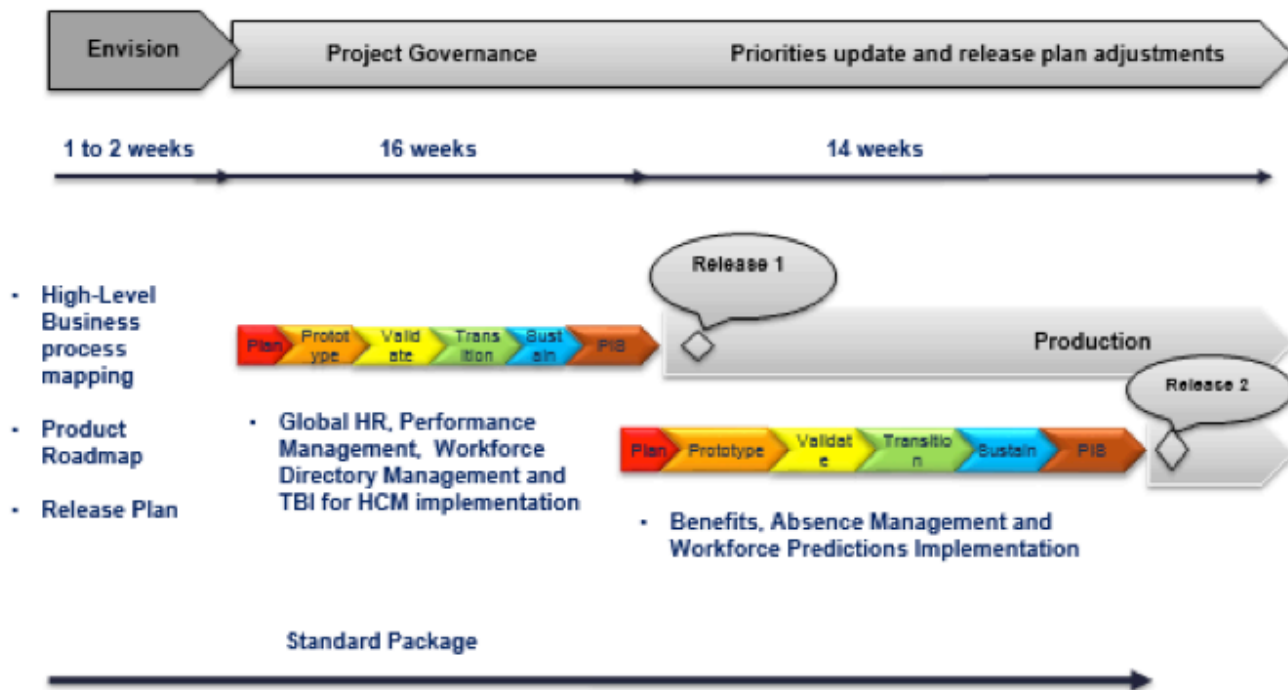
Envision

Project Governance

Priorities update and release plan adjustments

1 to 2 weeks

16 weeks

14 weeks

Release 1

- High-Level Business process mapping

- Product Roadmap

- Release Plan

Plan Protot ype Valid ate Trans ition Sust ain PIB

Production

Release 2

- Global HR, Performance Management, Workforce Directory Management and TBI for HCM implementation

Plan Prototype Validat e Transitio n Sustain PIB

- Benefits, Absence Management and Workforce Predictions Implementation

Standard Package